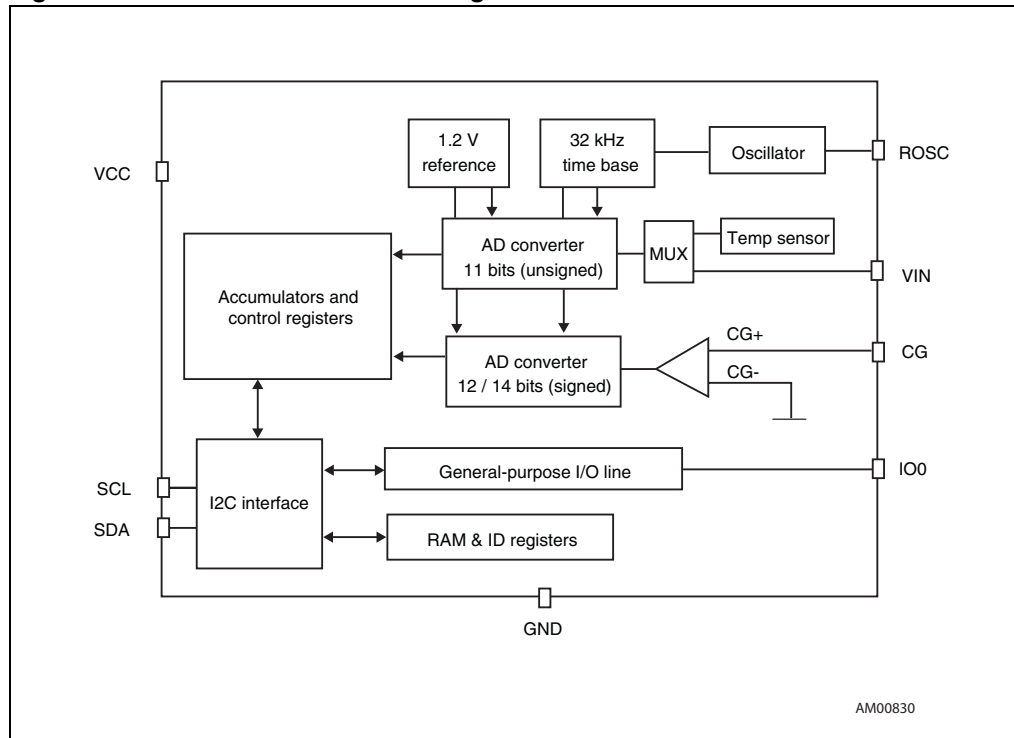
1.2 V reference

32 kHz time base

Oscillator

ROSC

VCC

AD converter 11 bits (unsigned)

MUX

Temp sensor

VIN

Accumulators and control registers

CG+

AD converter 12 / 14 bits (signed)

CG

CG-

SCL

I2C interface

General-purpose I/O line

IO0

SDA

RAM & ID registers

GND

AM00830